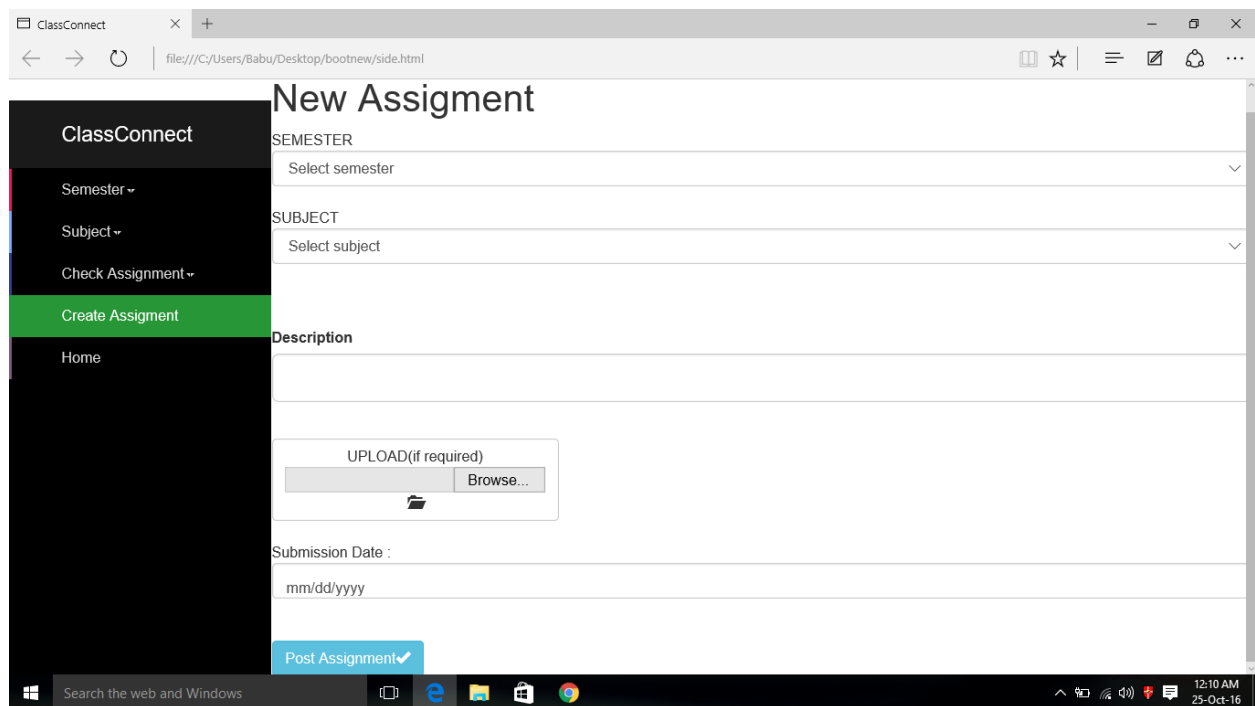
ClassConnect
file:///C:/Users/Babu/Desktop/bootnew/side.html

ClassConnect
Semester
Subject
Check Assignment
Create Assigment
Home

New Assigment

SEMESTER
Select semester

SUBJECT
Select subject

Description

UPLOAD(if required)
Browse...

Submission Date :
mm/dd/yyyy

Post Assignment✔

Search the web and Windows
12:10 AM
25-Oct-16